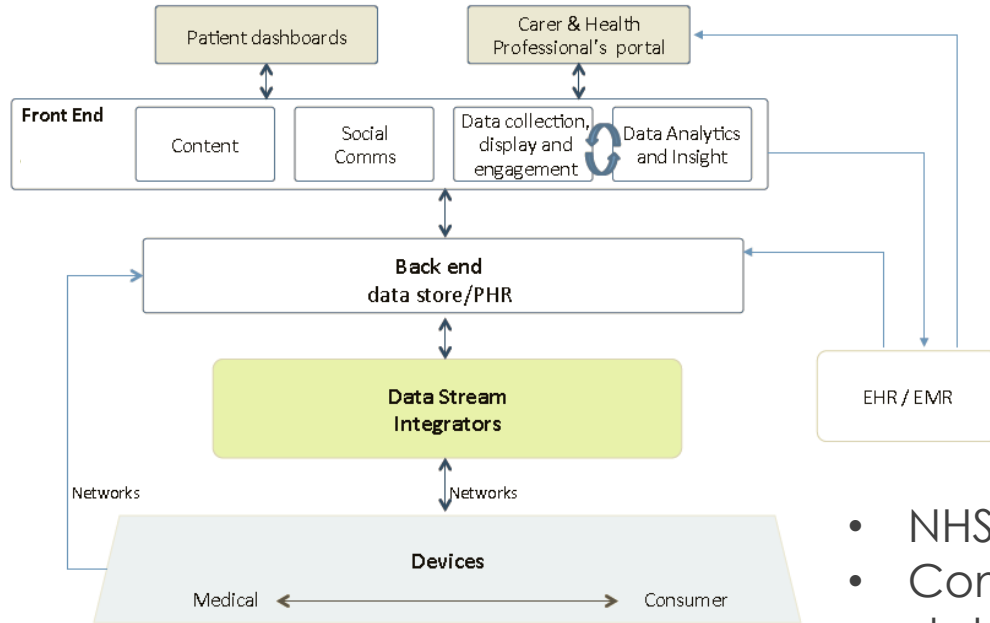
Patient dashboards

Carer & Health Professional's portal

Front End

Content

Social Comms

Data collection, display and engagement

Data Analytics and Insight

Back end data store/PHR

Data Stream Integrators

EHR / EMR

Networks

Networks

Devices

Medical

Consumer

• NHS

• Con
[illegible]